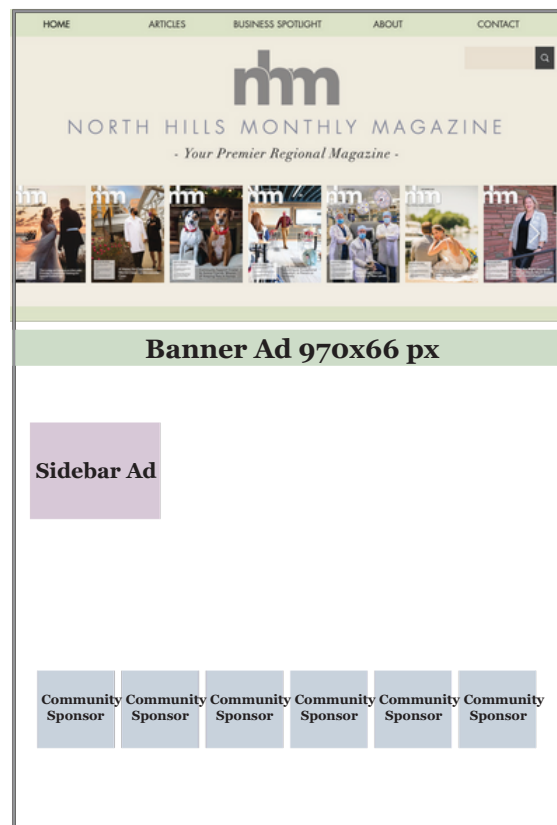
HOME ARTICLES BUSINESS SPOTLIGHT ABOUT CONTACT

nhm

NORTH HILLS MONTHLY MAGAZINE

- Your Premier Regional Magazine -

nhm nhm nhm nhm nhm nhm nhm

Banner Ad 970x66 px

Sidebar Ad

Community Sponsor

Community Sponsor

Community Sponsor

Community Sponsor

Community Sponsor

Community Sponsor